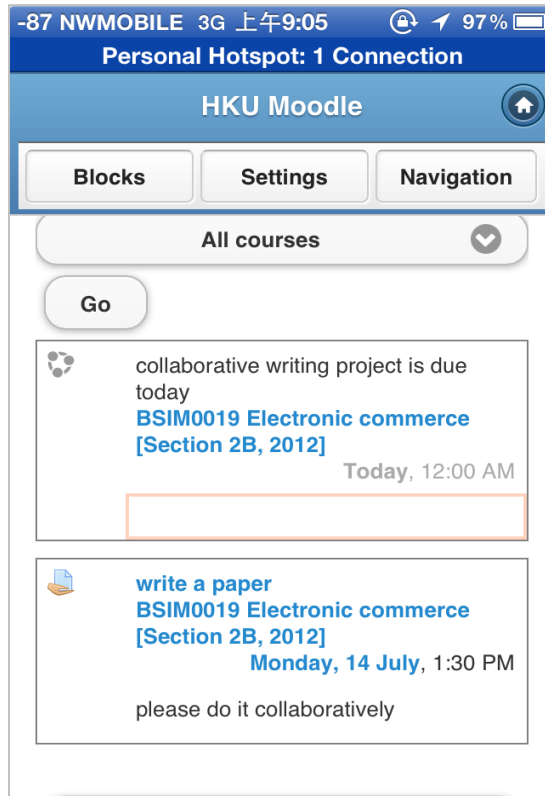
-87 NWMOBILE 3G 上午9:05 97%

Personal Hotspot: 1 Connection

HKU Moodle

Blocks

Settings

Navigation

All courses

Go

collaborative writing project is due today

BSIM0019 Electronic commerce [Section 2B, 2012]

Today, 12:00 AM

write a paper

BSIM0019 Electronic commerce [Section 2B, 2012]

Monday, 14 July, 1:30 PM

please do it collaboratively